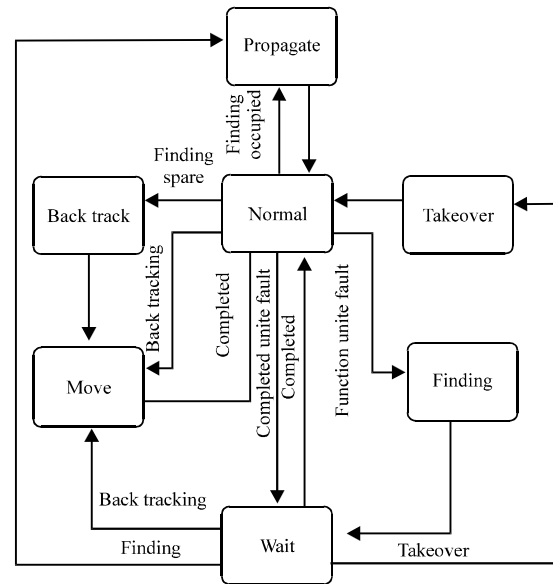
Propagate

Finding occupied

Finding spare

Back track

Normal

Takeover

Back tracking

Completed

Completed unite fault

Completed

Function unite fault

Move

Finding

Back tracking

Finding

Wait

Takeover